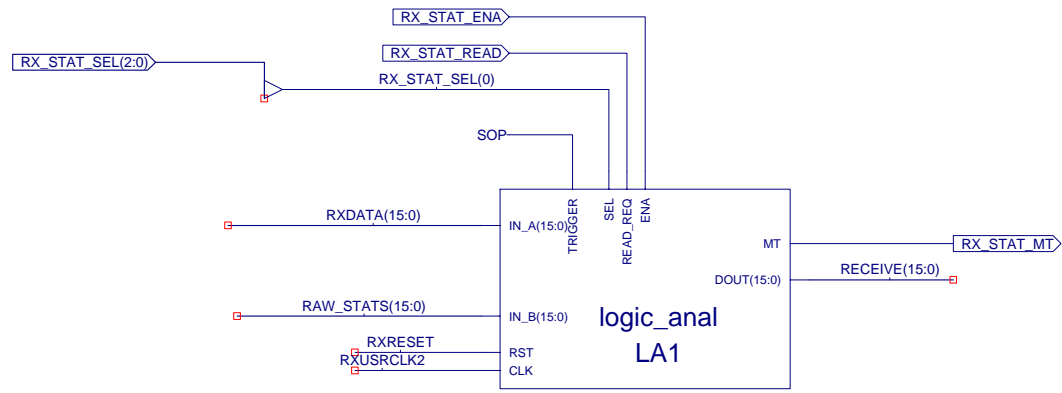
RX_STAT_ENA
RX_STAT_READ
RX_STAT_SEL(2:0)
RX_STAT_SEL(0)
SOP
TRIGGER
SEL
READ_REQ
ENA
RXDATA(15:0)
IN_A(15:0)
MT
RX_STAT_MT
RECEIVE(15:0)
DOUT(15:0)
RAW_STATS(15:0)
IN_B(15:0)
logic_anal
LA1
RXRESET
RST
RXUSRCLK2
CLK